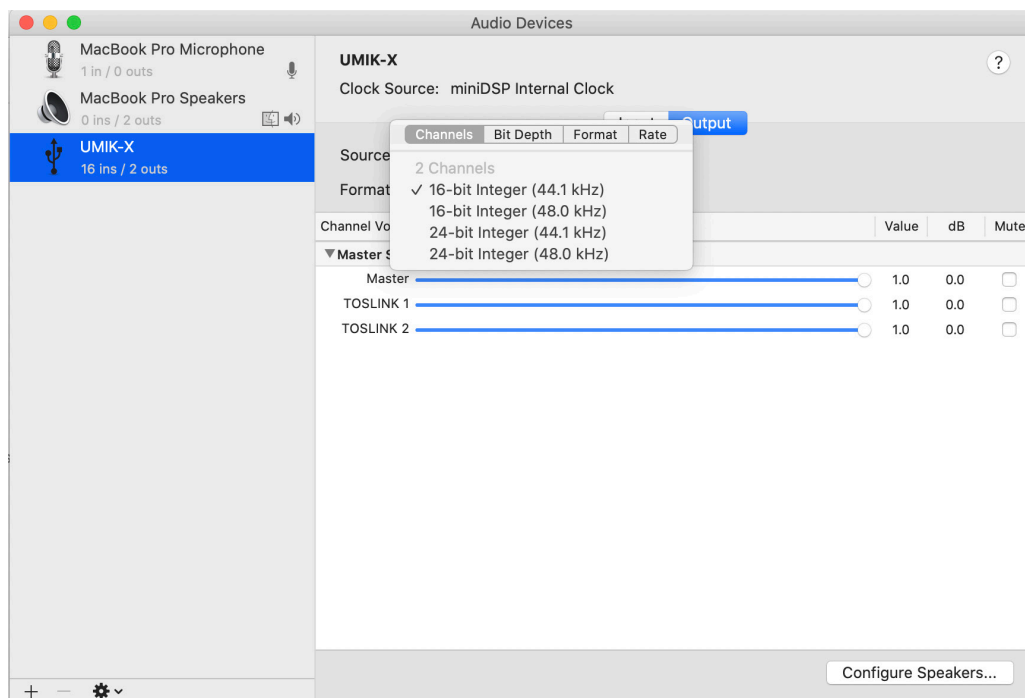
Audio Devices

MacBook Pro Microphone
1 in / 0 outs

MacBook Pro Speakers
0 ins / 2 outs

UMIK-X
16 ins / 2 outs

UMIK-X
Clock Source: miniDSP Internal Clock

?

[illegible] Output

Channels | Bit Depth | Format | Rate

2 Channels
✓ 16-bit Integer (44.1 kHz)
16-bit Integer (48.0 kHz)
24-bit Integer (44.1 kHz)
24-bit Integer (48.0 kHz)

Source
Format

| Channel Vo | Value | dB | Mute |
|---|---|---|---|
| ▼Master S | | | |
| Master | 1.0 | 0.0 | |
| TOSLINK 1 | 1.0 | 0.0 | |
| TOSLINK 2 | 1.0 | 0.0 | |

Configure Speakers...

+ −